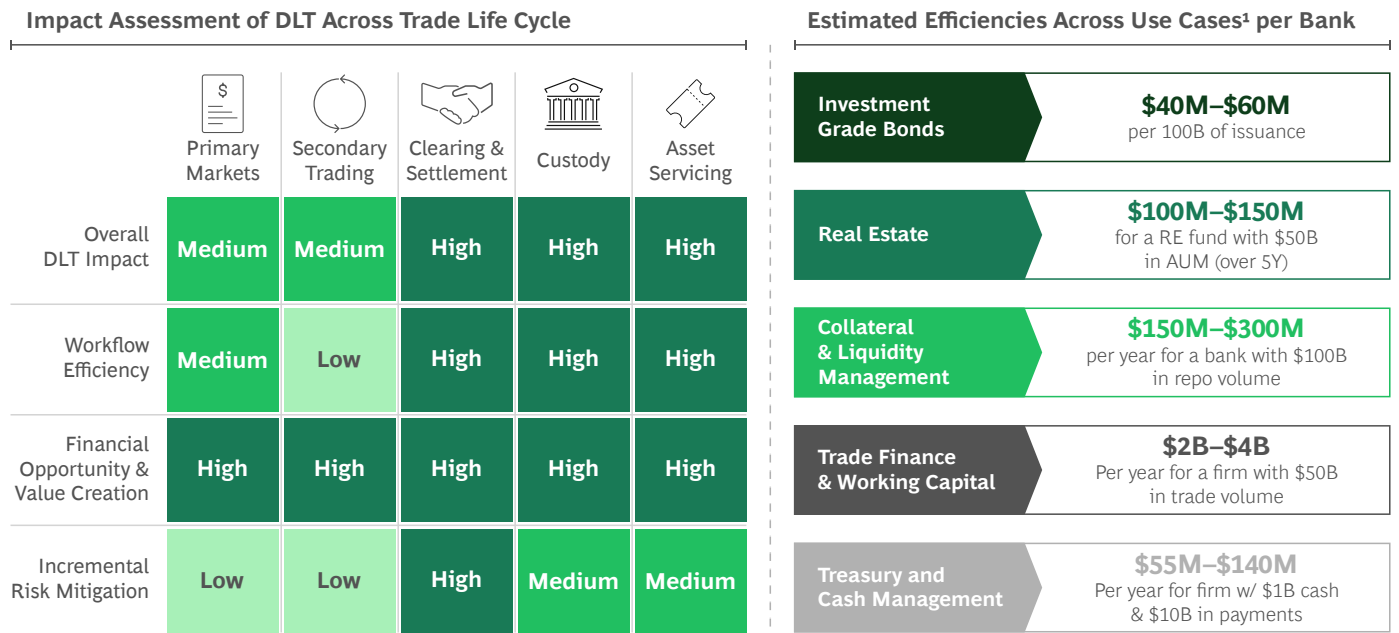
Impact Assessment of DLT Across Trade Life Cycle

| | Primary Markets | Secondary Trading | Clearing & Settlement | Custody | Asset Servicing |
|---|---|---|---|---|---|
| Overall DLT Impact | Medium | Medium | High | High | High |
| Workflow Efficiency | Medium | Low | High | High | High |
| Financial Opportunity & Value Creation | High | High | High | High | High |
| Incremental Risk Mitigation | Low | Low | High | Medium | Medium |

Estimated Efficiencies Across Use Cases¹ per Bank

Investment Grade Bonds
$40M–$60M
per 100B of issuance

Real Estate
$100M–$150M
for a RE fund with $50B in AUM (over 5Y)

Collateral & Liquidity Management
$150M–$300M
per year for a bank with $100B in repo volume

Trade Finance & Working Capital
$2B–$4B
Per year for a firm with $50B in trade volume

Treasury and Cash Management
$55M–$140M
Per year for firm w/ $1B cash & $10B in payments